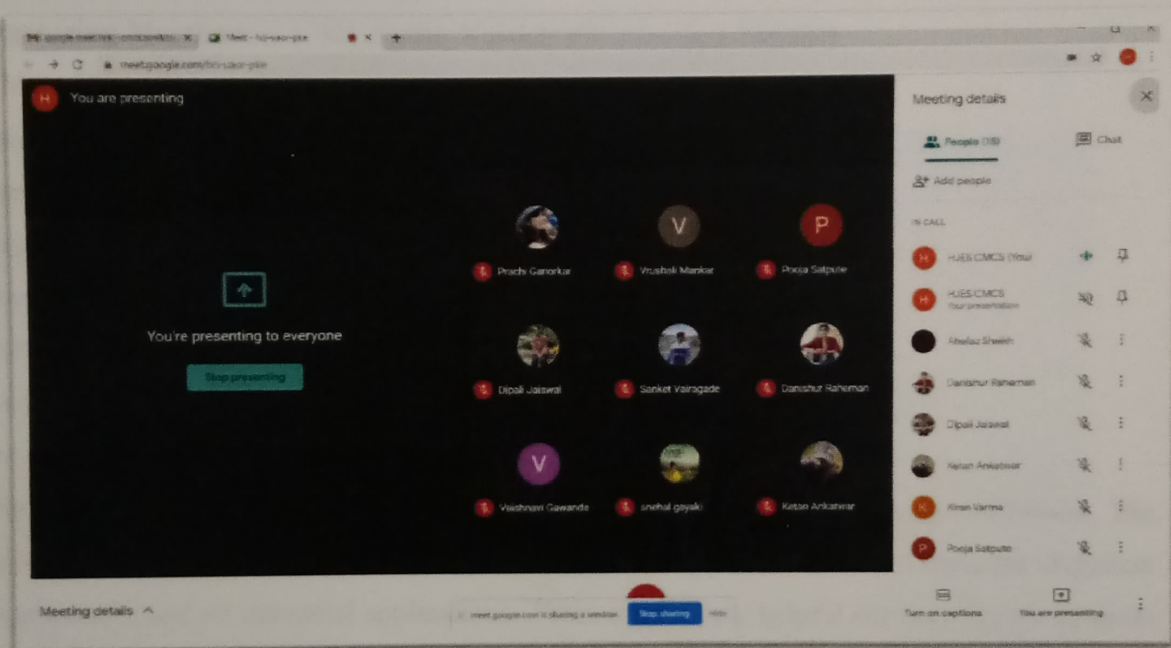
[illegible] Meet - hci-sacr-pke

meet.google.com/hci-sacr-pke

H You are presenting

You're presenting to everyone

Stop presenting

Prachi Ganorkar

V Vrushali Mankar

P Pooja Satpute

Dipali Jaiswal

Sanket Vairagade

Danishur Raheman

V Vaishnavi Gawande

snehal gayaki

Ketan Ankatwar

Meeting details

People (18)

Chat

Add people

IN CALL

H HJES CMCS (You)

H HJES CMCS Your presentation

Afeefaz Shaikh

Danishur Raheman

Dipali Jaiswal

Ketan Ankatwar

K Kiran Varma

P Pooja Satpute

Meeting details ^

meet.google.com is sharing a window. Stop sharing Hide

Turn on captions

You are presenting